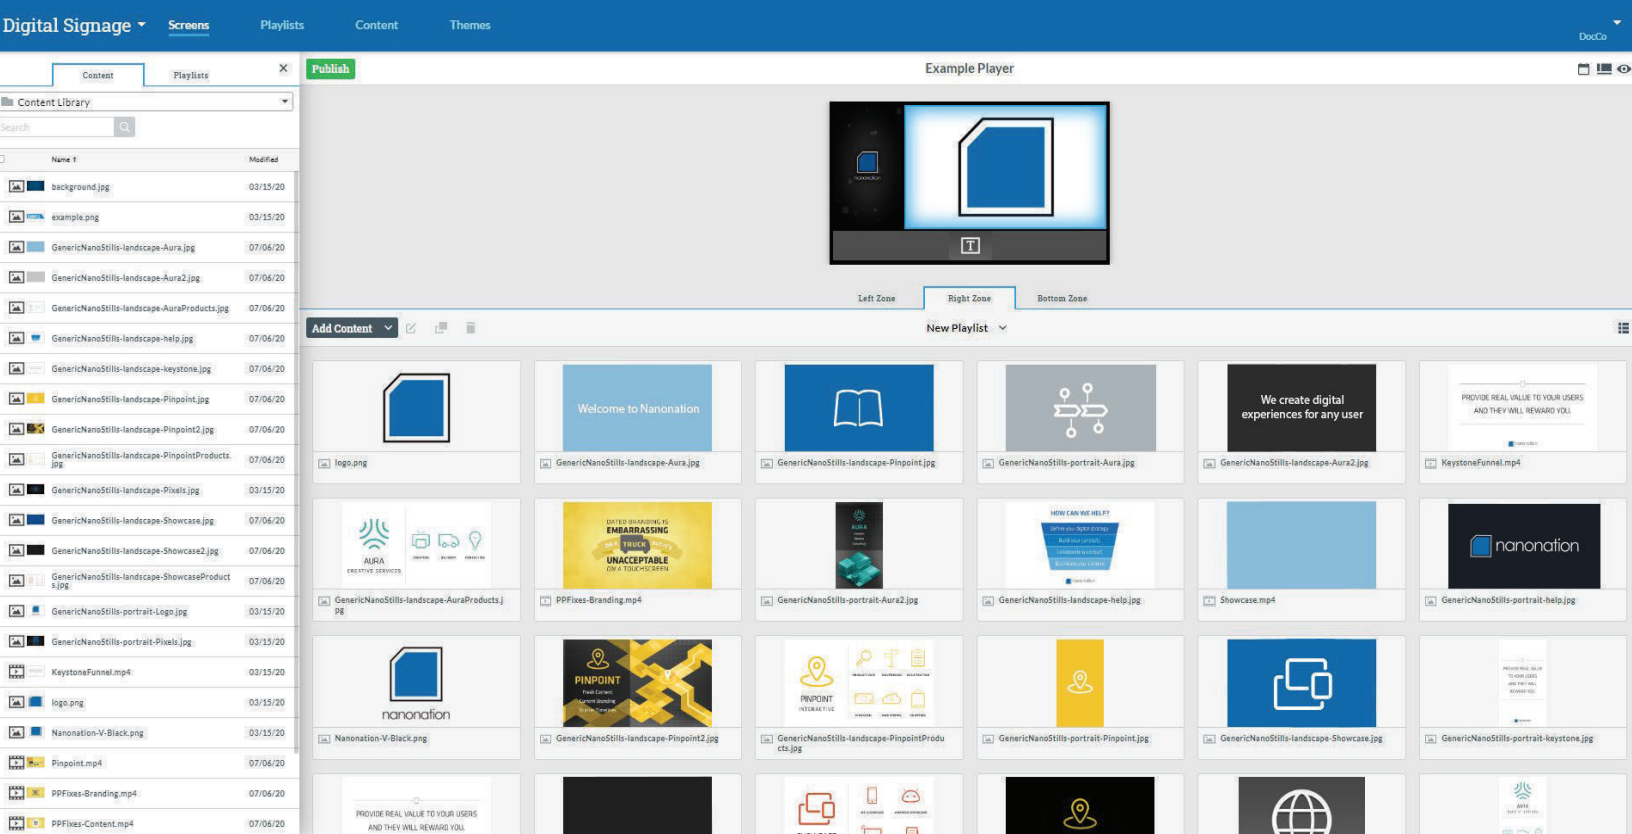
Digital Signage Screens Playlists Content Themes

DocCo

Content Playlists ×

Content Library

Search

| Name ↑ | Modified |
|---|---|
| background.jpg | 03/15/20 |
| example.png | 03/15/20 |
| GenericNanoStills-landscape-Aura.jpg | 07/06/20 |
| GenericNanoStills-landscape-Aura2.jpg | 07/06/20 |
| GenericNanoStills-landscape-AuraProducts.jpg | 07/06/20 |
| GenericNanoStills-landscape-help.jpg | 07/06/20 |
| GenericNanoStills-landscape-keystone.jpg | 07/06/20 |
| GenericNanoStills-landscape-Pinpoint.jpg | 07/06/20 |
| GenericNanoStills-landscape-Pinpoint2.jpg | 07/06/20 |
| GenericNanoStills-landscape-PinpointProducts.jpg | 07/06/20 |
| GenericNanoStills-landscape-Pixels.jpg | 03/15/20 |
| GenericNanoStills-landscape-Showcase.jpg | 07/06/20 |
| GenericNanoStills-landscape-Showcase2.jpg | 07/06/20 |
| GenericNanoStills-landscape-ShowcaseProducts.jpg | 07/06/20 |
| GenericNanoStills-portrait-Logo.jpg | 03/15/20 |
| GenericNanoStills-portrait-Pixels.jpg | 03/15/20 |
| KeystoneFunnel.mp4 | 03/15/20 |
| logo.png | 03/15/20 |
| Nanonation-V-Black.png | 03/15/20 |
| Pinpoint.mp4 | 07/06/20 |
| PPFixes-Branding.mp4 | 07/06/20 |
| PPFixes-Content.mp4 | 07/06/20 |

Publish

Example Player

T

Left Zone Right Zone Bottom Zone

Add Content

New Playlist

logo.png

Welcome to Nanonation
GenericNanoStills-landscape-Aura.jpg

GenericNanoStills-landscape-Pinpoint.jpg

GenericNanoStills-portrait-Aura.jpg

We create digital experiences for any user
GenericNanoStills-landscape-Aura2.jpg

PROVIDE REAL VALUE TO YOUR USERS AND THEY WILL REWARD YOU.
KeystoneFunnel.mp4

AURA CREATIVE SERVICES
GenericNanoStills-landscape-AuraProducts.jpg

DATED BRANDING IS EMBARRASSING TRUCK UNACCEPTABLE ON A TOUCHSCREEN
PPFixes-Branding.mp4

AURA
GenericNanoStills-portrait-Aura2.jpg

HOW CAN WE HELP?
GenericNanoStills-landscape-help.jpg

Showcase.mp4

nanonation
GenericNanoStills-portrait-help.jpg

nanonation
Nanonation-V-Black.png

PINPOINT
GenericNanoStills-landscape-Pinpoint2.jpg

PINPOINT INTERACTIVE
GenericNanoStills-landscape-PinpointProducts.jpg

GenericNanoStills-portrait-Pinpoint.jpg

GenericNanoStills-landscape-Showcase.jpg

GenericNanoStills-portrait-keystone.jpg

PROVIDE REAL VALUE TO YOUR USERS AND THEY WILL REWARD YOU.